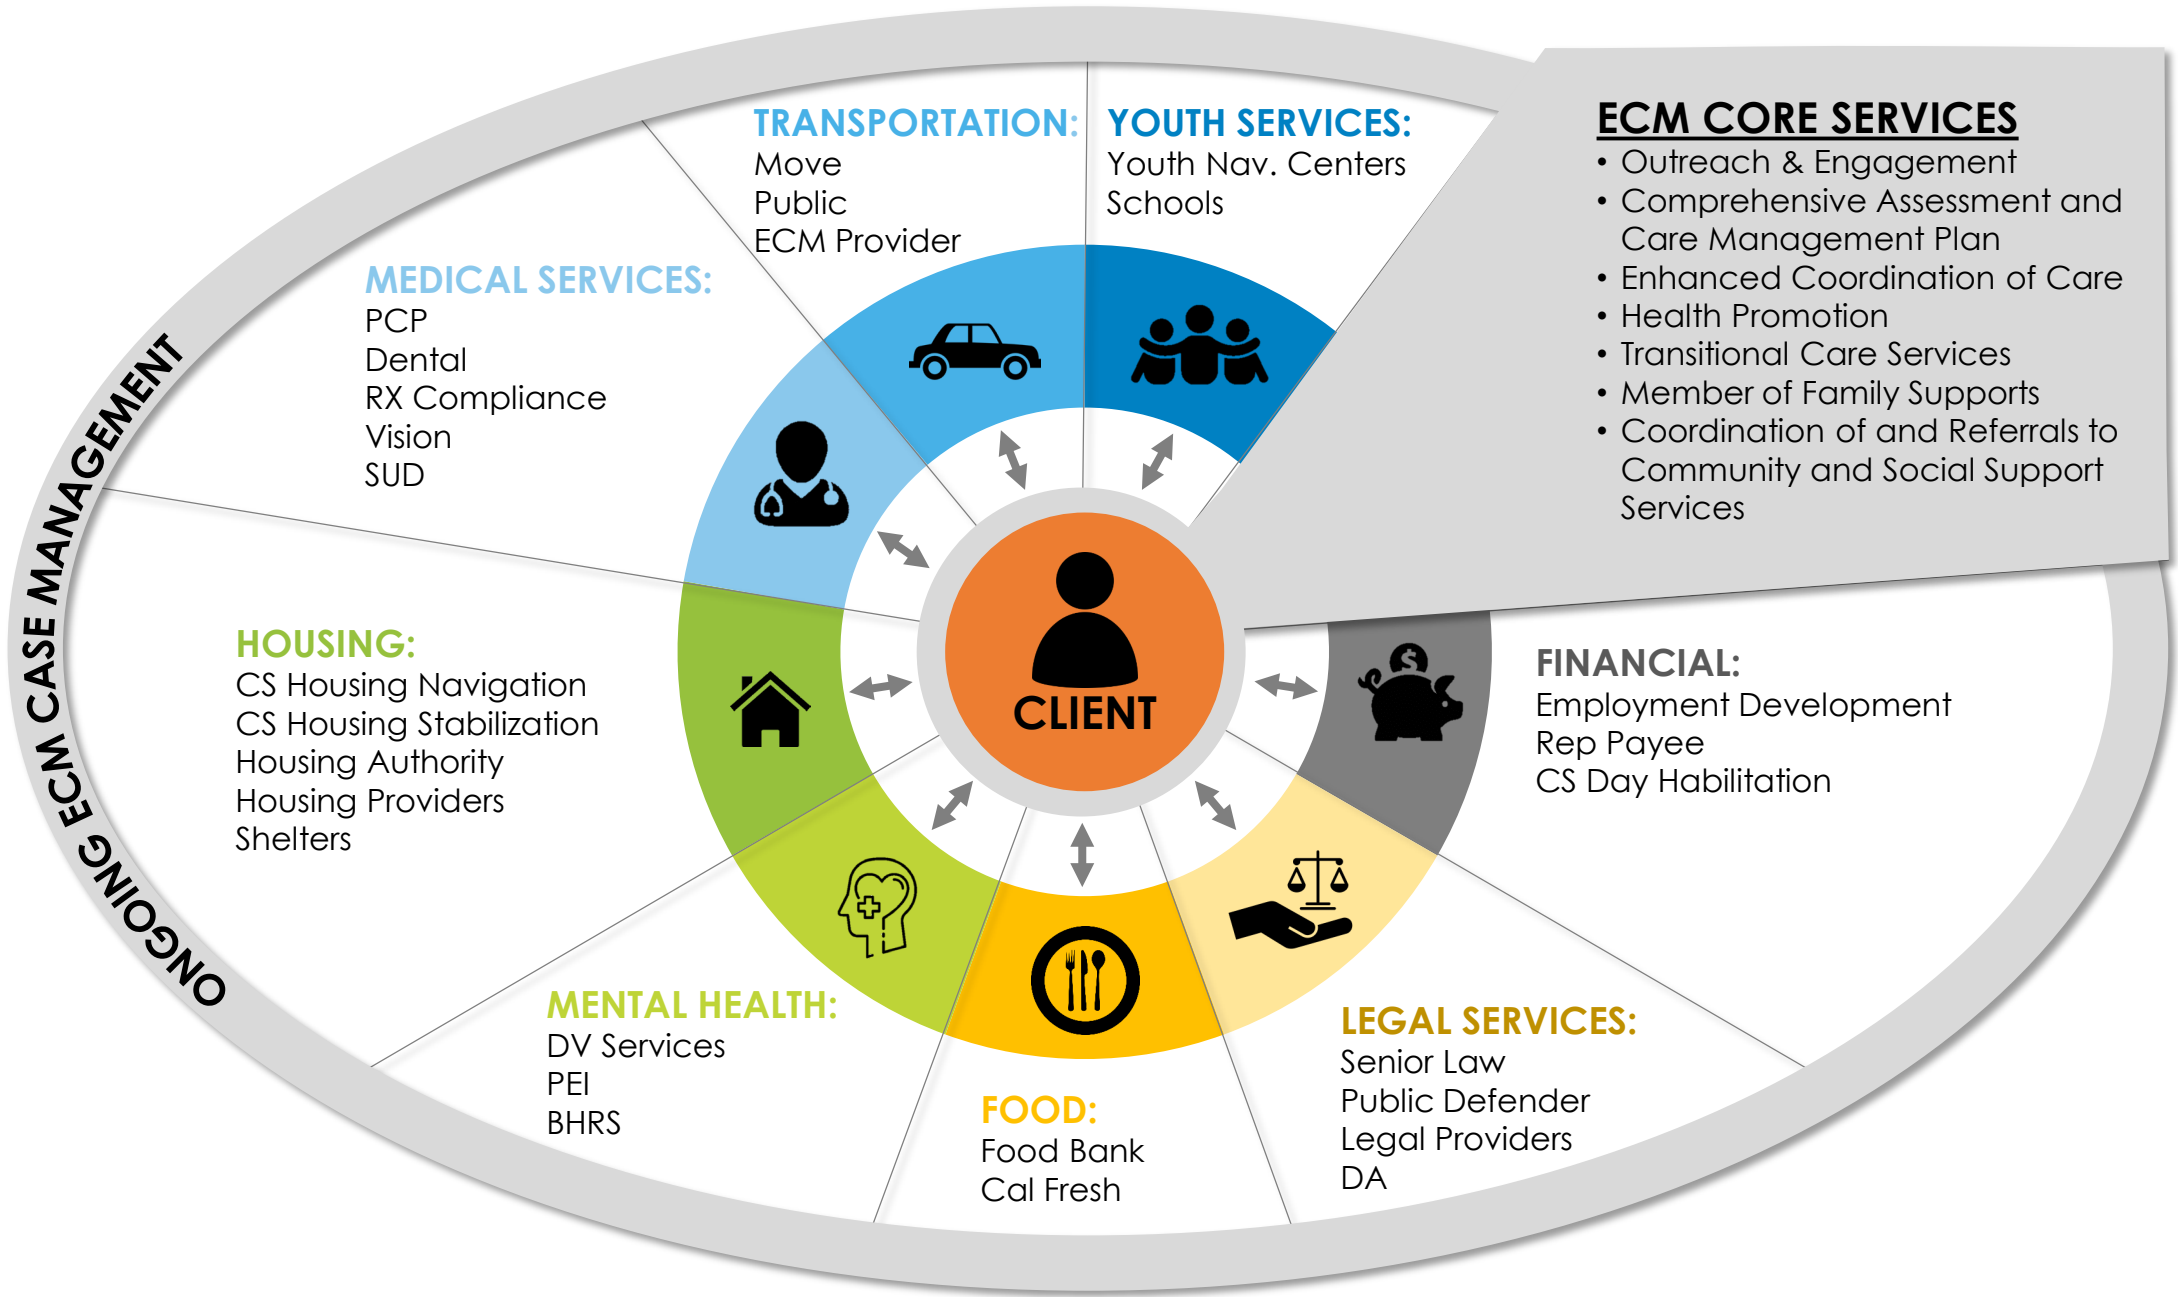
ONGOING ECM CASE MANAGEMENT

TRANSPORTATION:
Move
Public
ECM Provider

YOUTH SERVICES:
Youth Nav. Centers
Schools

ECM CORE SERVICES
• Outreach & Engagement
• Comprehensive Assessment and Care Management Plan
• Enhanced Coordination of Care
• Health Promotion
• Transitional Care Services
• Member of Family Supports
• Coordination of and Referrals to Community and Social Support Services

MEDICAL SERVICES:
PCP
Dental
RX Compliance
Vision
SUD

HOUSING:
CS Housing Navigation
CS Housing Stabilization
Housing Authority
Housing Providers
Shelters

CLIENT

FINANCIAL:
Employment Development
Rep Payee
CS Day Habilitation

MENTAL HEALTH:
DV Services
PEI
BHRS

FOOD:
Food Bank
Cal Fresh

LEGAL SERVICES:
Senior Law
Public Defender
Legal Providers
DA